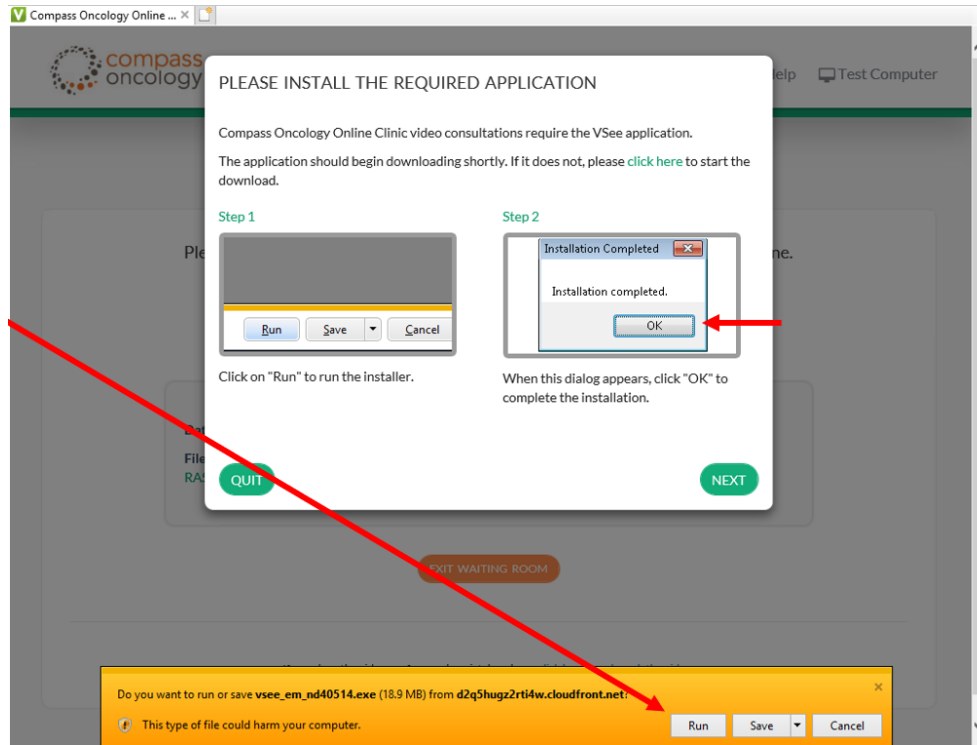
Compass Oncology Online ... ×

compass oncology

Help Test Computer

PLEASE INSTALL THE REQUIRED APPLICATION

Compass Oncology Online Clinic video consultations require the VSee application.

The application should begin downloading shortly. If it does not, please click here to start the download.

Step 1

Run Save Cancel

Click on "Run" to run the installer.

Step 2

Installation Completed ×

Installation completed.

OK

When this dialog appears, click "OK" to complete the installation.

QUIT

NEXT

Ple

ne.

Dat

File

RAS

EXIT WAITING ROOM

Do you want to run or save vsee_em_nd40514.exe (18.9 MB) from d2q5hugz2rti4w.cloudfront.net?

This type of file could harm your computer.

Run Save Cancel

×